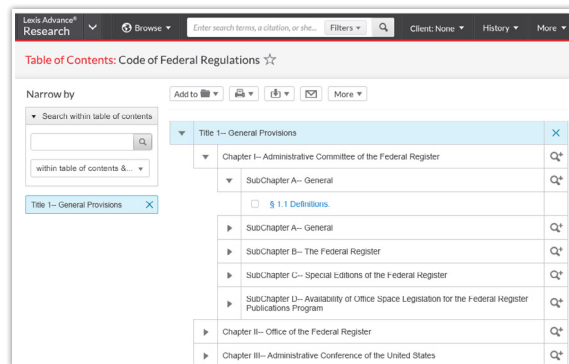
Lexis Advance® Research

Browse ▾

Enter search terms, a citation, or she...

Filters ▾

Client: None ▾

History ▾

More ▾

Table of Contents: Code of Federal Regulations ☆

Narrow by

▾ Search within table of contents

within table of contents &... ▾

Title 1-- General Provisions ✕

Add to ▾

More ▾

Title 1-- General Provisions

Chapter I-- Administrative Committee of the Federal Register

SubChapter A-- General

§ 1.1 Definitions.

SubChapter A-- General

SubChapter B-- The Federal Register

SubChapter C-- Special Editions of the Federal Register

SubChapter D-- Availability of Office Space Legislation for the Federal Register Publications Program

Chapter II-- Office of the Federal Register

Chapter III-- Administrative Conference of the United States